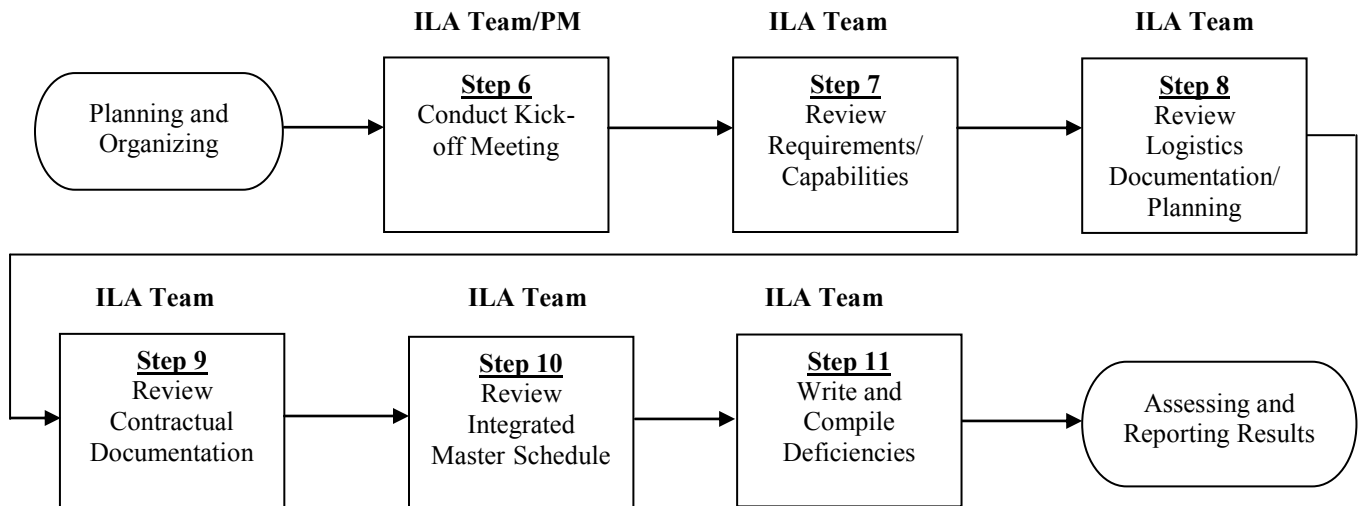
ILA Team/PM

ILA Team

ILA Team

Planning and Organizing

Step 6
Conduct Kickoff Meeting

Step 7
Review Requirements/ Capabilities

Step 8
Review Logistics Documentation/ Planning

ILA Team

ILA Team

ILA Team

Step 9
Review Contractual Documentation

Step 10
Review Integrated Master Schedule

Step 11
Write and Compile Deficiencies

Assessing and Reporting Results